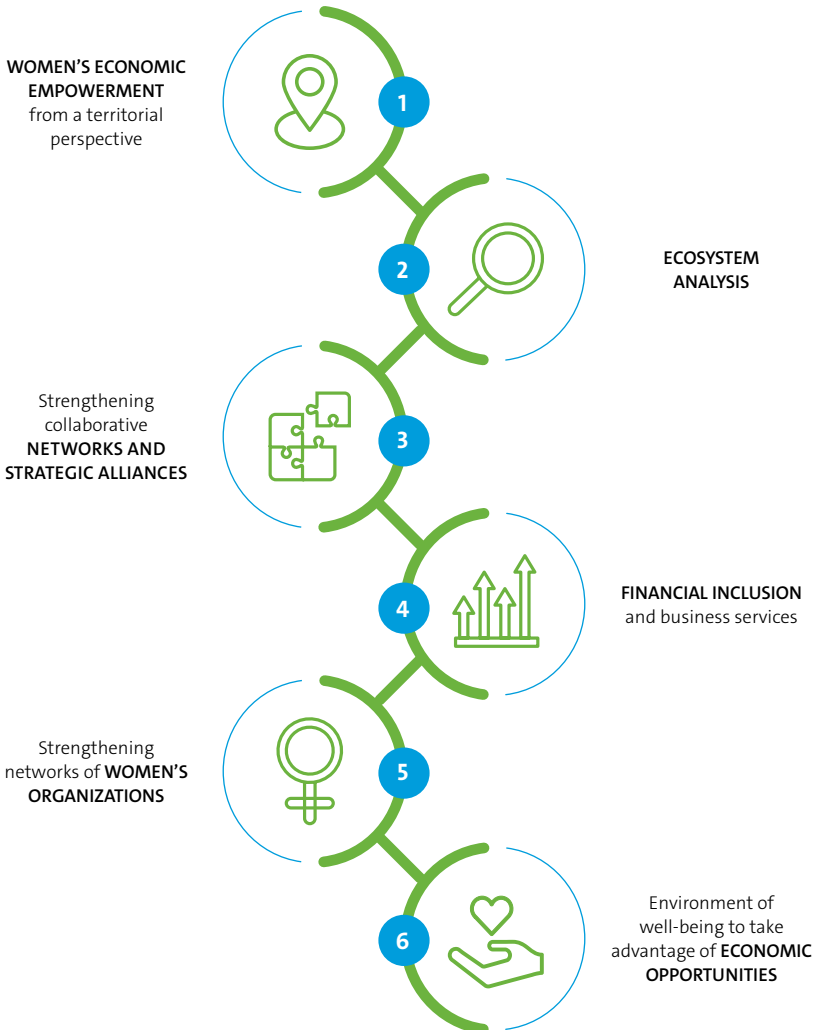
WOMEN'S ECONOMIC EMPOWERMENT from a territorial perspective

1

2

ECOSYSTEM ANALYSIS

Strengthening collaborative NETWORKS AND STRATEGIC ALLIANCES

3

4

FINANCIAL INCLUSION and business services

Strengthening networks of WOMEN'S ORGANIZATIONS

5

6

Environment of well-being to take advantage of ECONOMIC OPPORTUNITIES